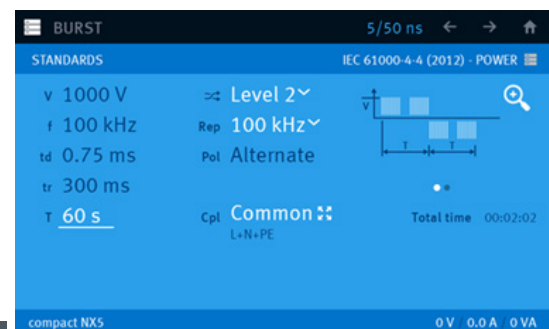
BURST
5/50 ns
STANDARDS
IEC 61000-4-4 (2012) - POWER
v 1000 V
f 100 kHz
td 0.75 ms
tr 300 ms
T 60 s
Level 2
Rep 100 kHz
Pol Alternate
Cpl Common
L+N+PE
V
T
T
Total time 00:02:02
compact NX5
0 V 0.0 A 0 VA